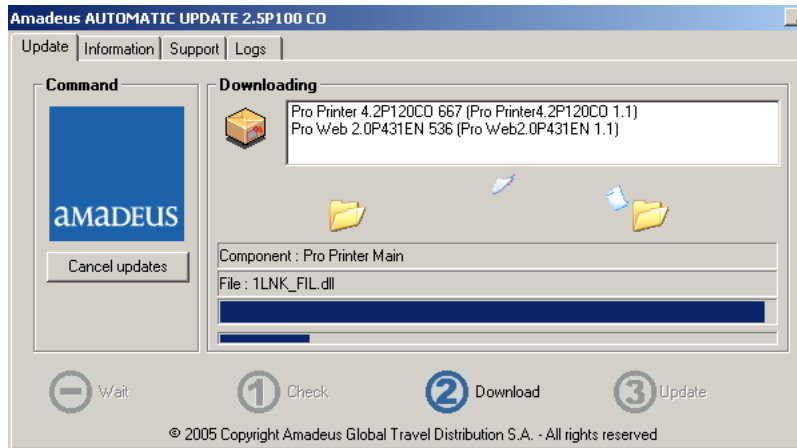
Amadeus AUTOMATIC UPDATE 2.5P100 CO

Update | Information | Support | Logs

Command

amadeus

Cancel updates

Downloading

Pro Printer 4.2P120CO 667 (Pro Printer4.2P120CO 1.1)
Pro Web 2.0P431EN 536 (Pro Web2.0P431EN 1.1)

Component : Pro Printer Main

File : 1LNK_FIL.dll

Wait

1 Check

2 Download

3 Update

© 2005 Copyright Amadeus Global Travel Distribution S.A. - All rights reserved